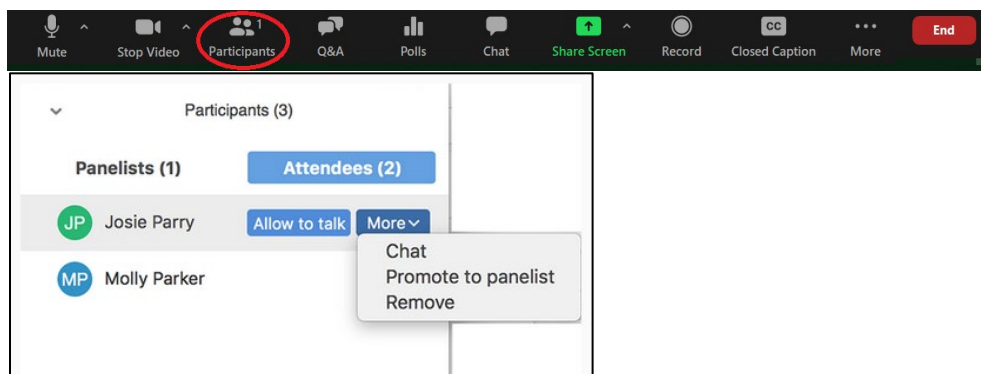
Mute Stop Video 1 Participants Q&A Polls Chat Share Screen Record CC Closed Caption More End

Participants (3)

Panelists (1) Attendees (2)

JP Josie Parry Allow to talk More

Chat
Promote to panelist
Remove

MP Molly Parker